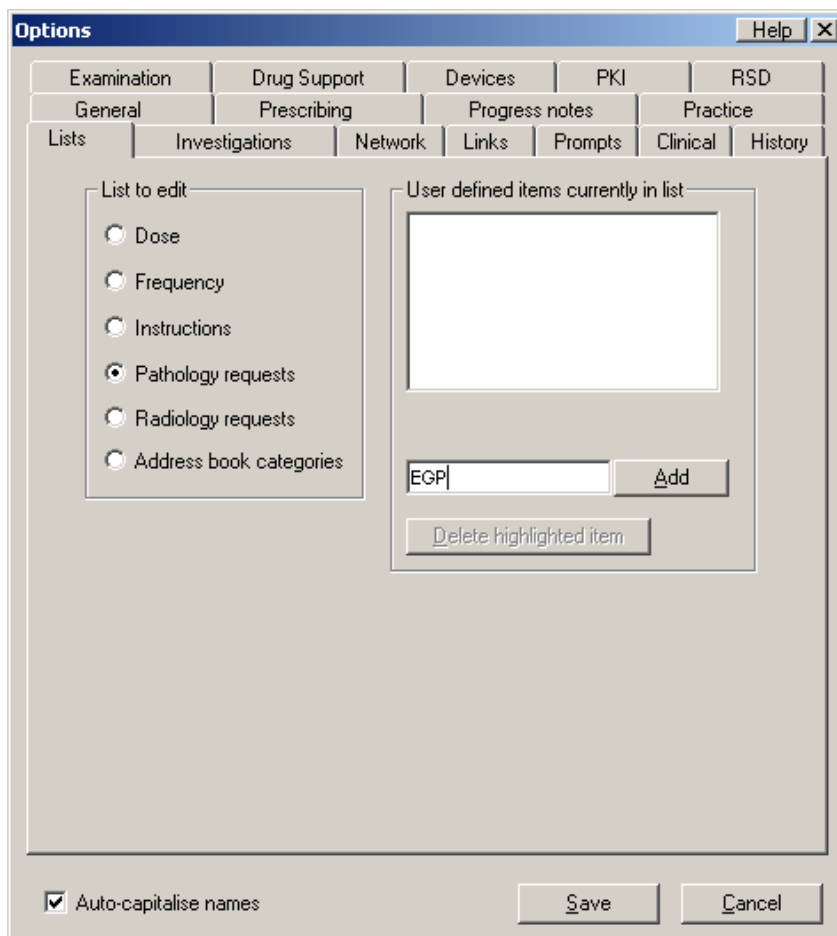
Options

Help X

Examination | Drug Support | Devices | PKI | RSD

General | Prescribing | Progress notes | Practice

Lists | Investigations | Network | Links | Prompts | Clinical | History

List to edit

Dose

Frequency

Instructions

Pathology requests

Radiology requests

Address book categories

User defined items currently in list

EGP

Add

Delete highlighted item

Auto-capitalise names

Save

Cancel